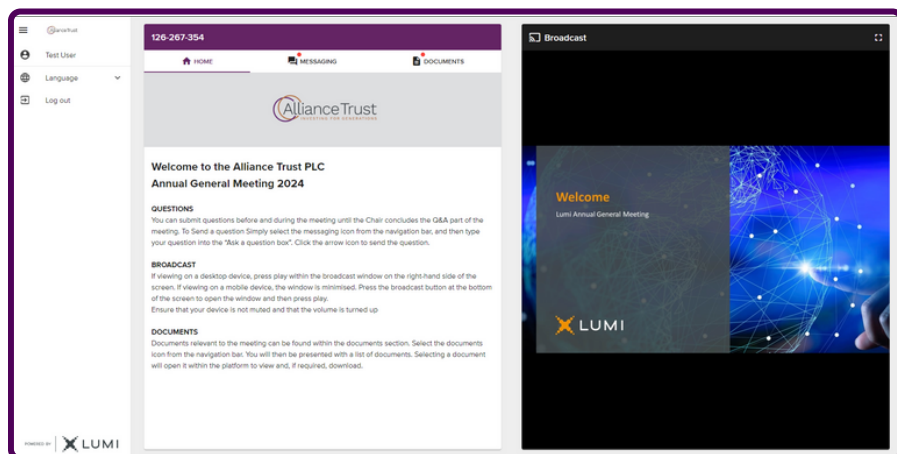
AllianceTrust

Test User

Language

Log out

POWERED BY LUMI

126-267-354

HOME MESSAGING DOCUMENTS

AllianceTrust
INVESTING FOR GENERATIONS

Welcome to the Alliance Trust PLC
Annual General Meeting 2024

QUESTIONS
You can submit questions before and during the meeting until the Chair concludes the Q&A part of the meeting. To Send a question Simply select the messaging icon from the navigation bar, and then type your question into the "Ask a question box". Click the arrow icon to send the question.

BROADCAST
If viewing on a desktop device, press play within the broadcast window on the right-hand side of the screen. If viewing on a mobile device, the window is minimised. Press the broadcast button at the bottom of the screen to open the window and then press play.
Ensure that your device is not muted and that the volume is turned up

DOCUMENTS
Documents relevant to the meeting can be found within the documents section. Select the documents icon from the navigation bar. You will then be presented with a list of documents. Selecting a document will open it within the platform to view and, if required, download.

Broadcast

Welcome
Lumi Annual General Meeting

LUMI